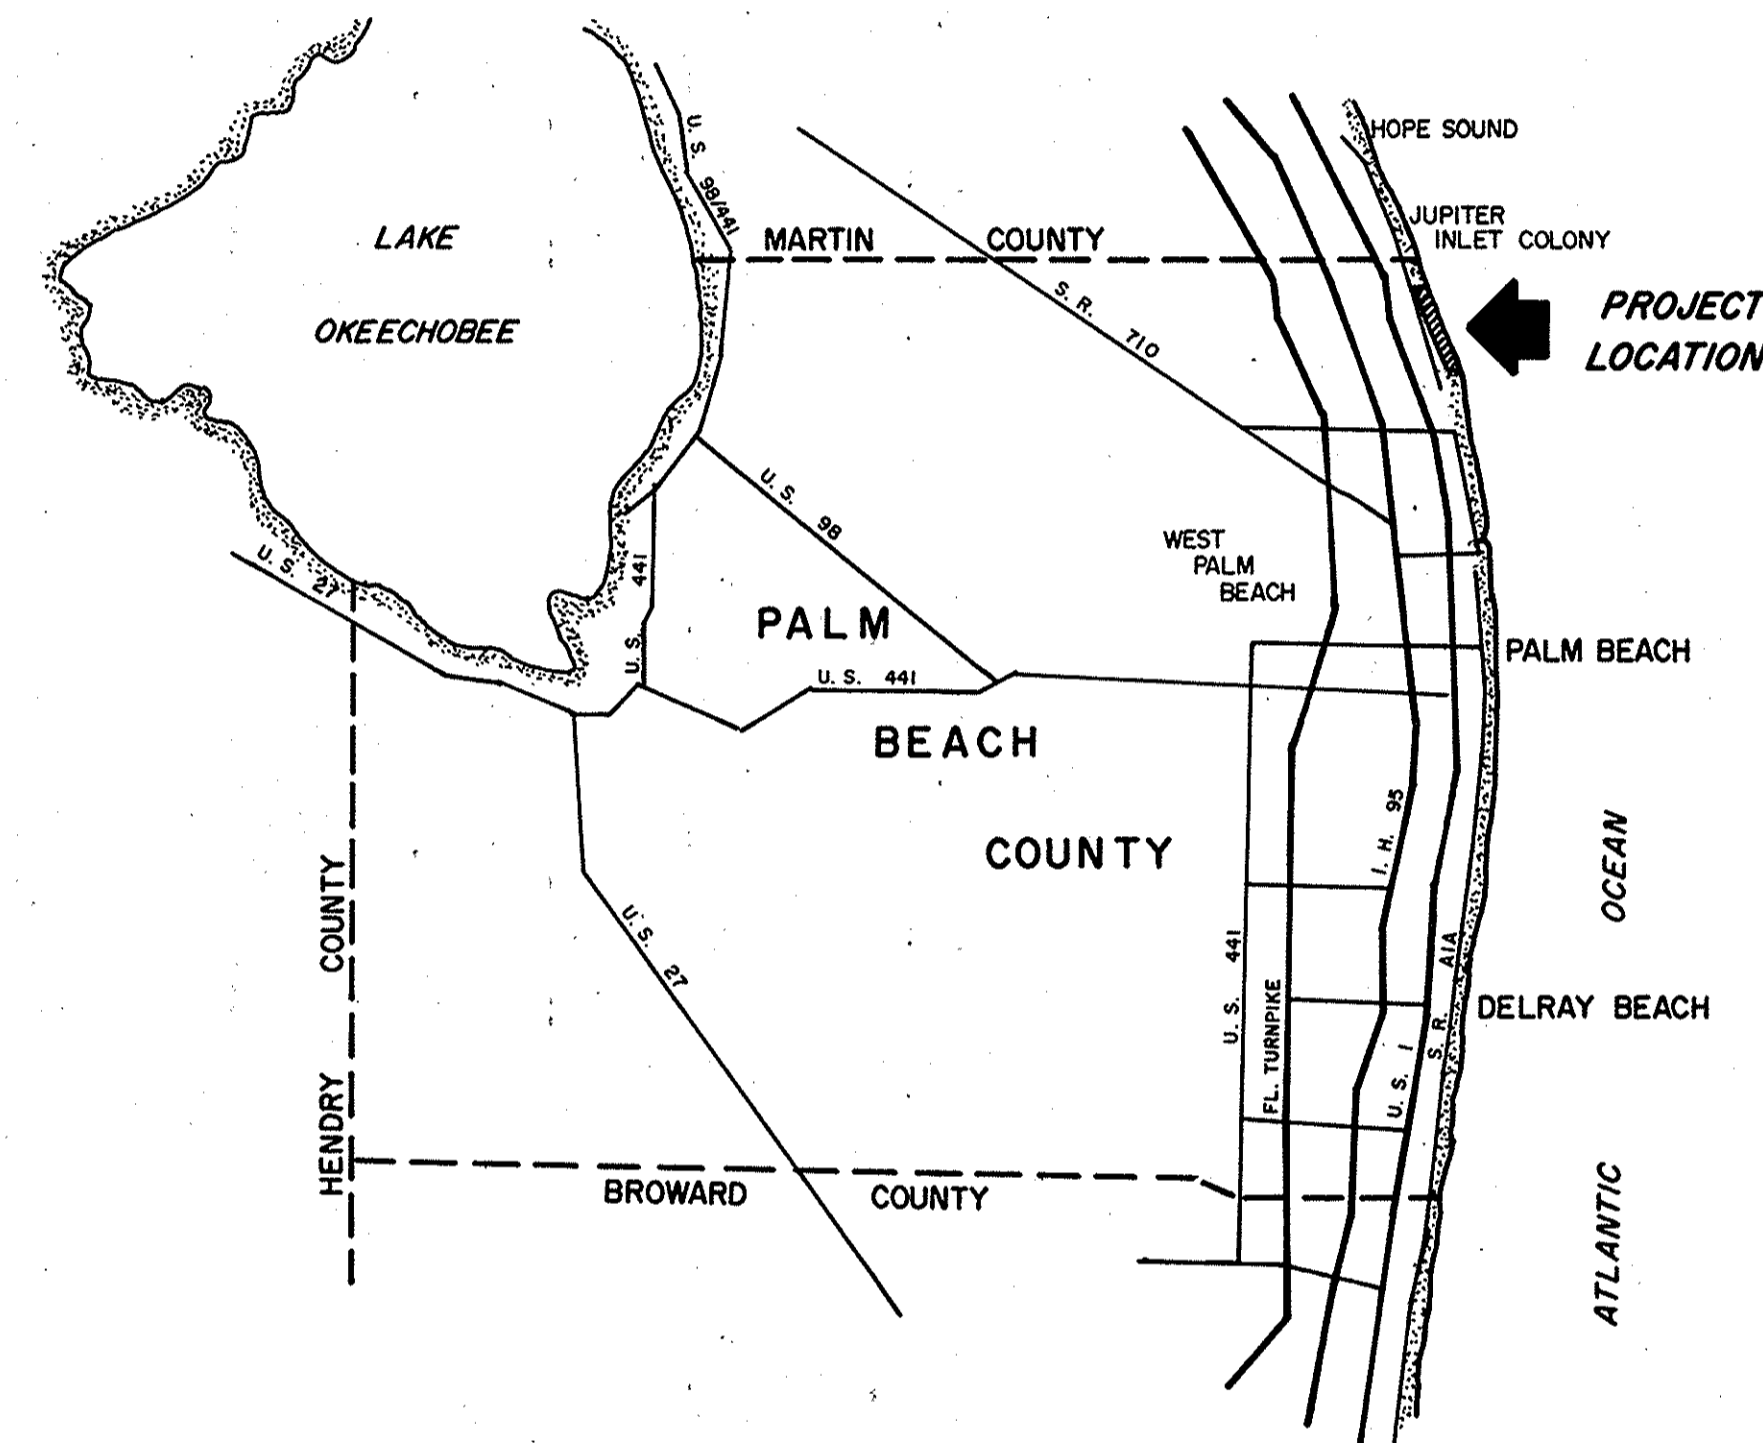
LAKE
OKEECHOBEE
U.S. 98/441
MARTIN COUNTY
HOPE SOUND
JUPITER INLET COLONY
PROJECT LOCATION
S.R. 710
U.S. 98
U.S. 27
U.S. 441
WEST PALM BEACH
PALM
U.S. 441
BEACH
PALM BEACH
COUNTY
I.H. 95
OCEAN
HENDRY COUNTY
U.S. 27
U.S. 441
FL. TURNPIKE
S.R. AIA
U.S. I
DELRAY BEACH
BROWARD COUNTY
ATLANTIC